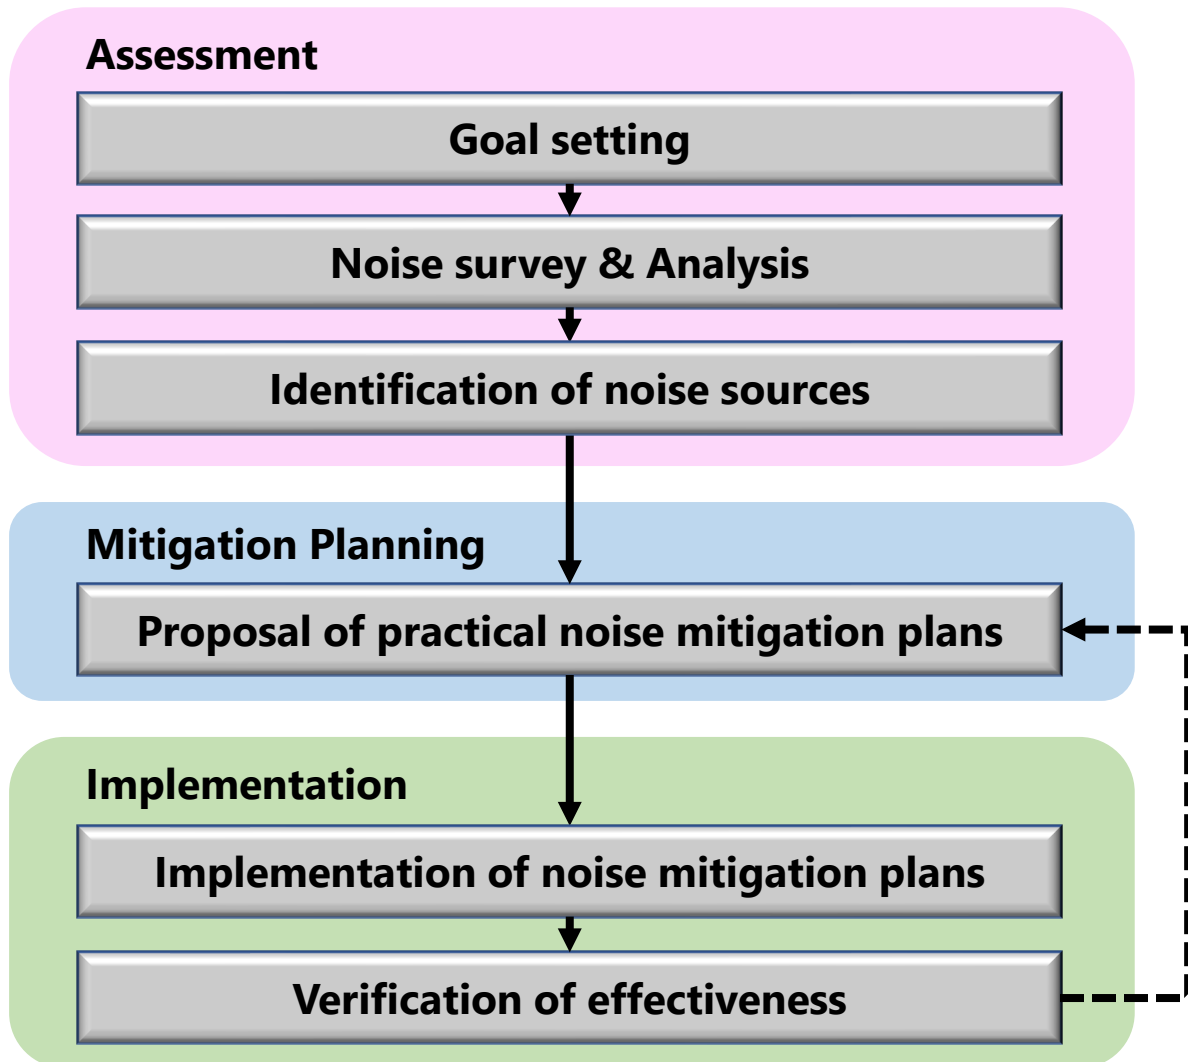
Assessment

Goal setting

Noise survey & Analysis

Identification of noise sources

Mitigation Planning

Proposal of practical noise mitigation plans

Implementation

Implementation of noise mitigation plans

Verification of effectiveness